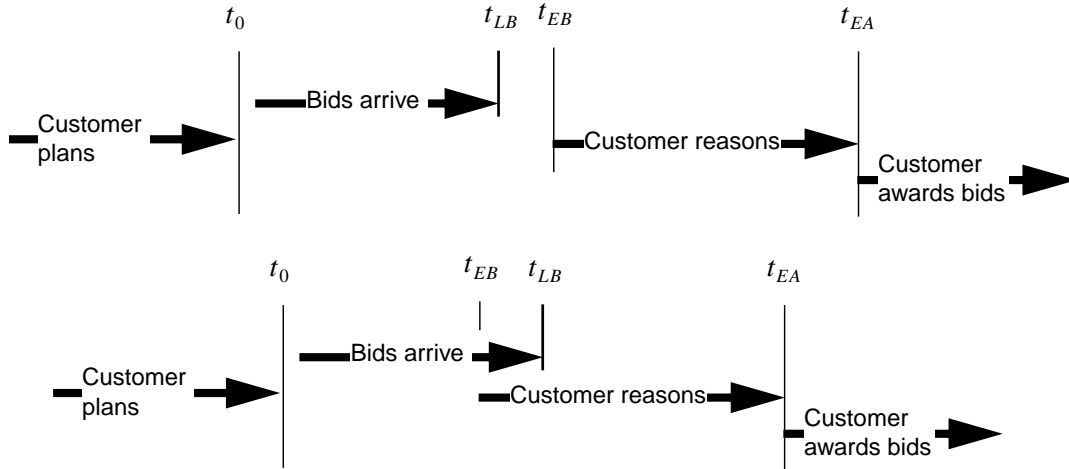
$t_0$

$t_{LB}$

$t_{EB}$

$t_{EA}$

Bids arrive

Customer plans

Customer reasons

Customer awards bids

$t_0$

$t_{EB}$

$t_{LB}$

$t_{EA}$

Bids arrive

Customer plans

Customer reasons

Customer awards bids